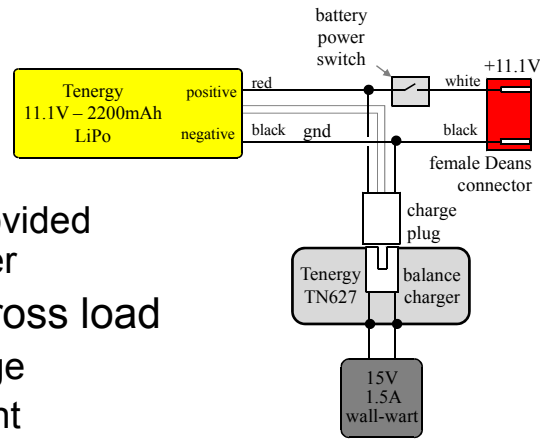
battery power switch

Tenergy 11.1V – 2200mAh LiPo

positive

negative

red

black

gnd

white

+11.1V

black

female Deans connector

charge plug

Tenergy TN627

balance charger

15V 1.5A wall-wart

vided

er

ross load

ge

nt